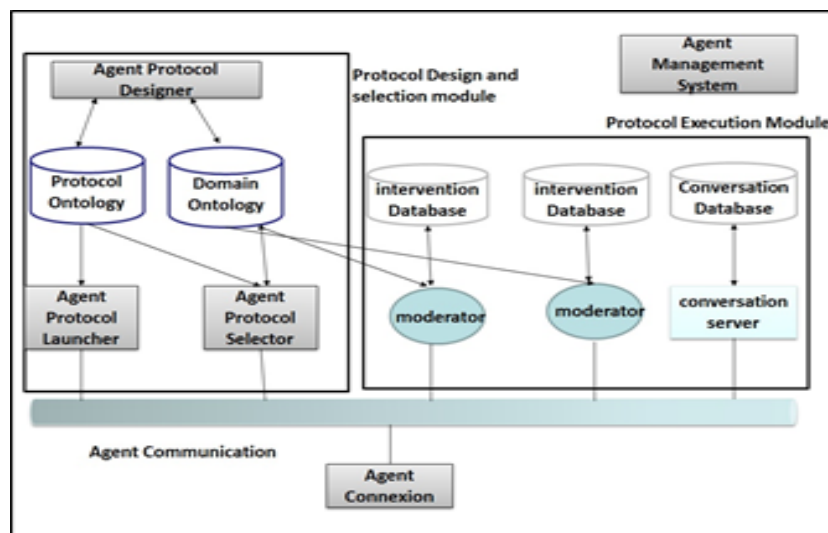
Agent Protocol Designer

Protocol Design and selection module

Agent Management System

Protocol Execution Module

Protocol Ontology

Domain Ontology

intervention Database

intervention Database

Conversation Database

Agent Protocol Launcher

Agent Protocol Selector

moderator

moderator

conversation server

Agent Communication

Agent Connexion